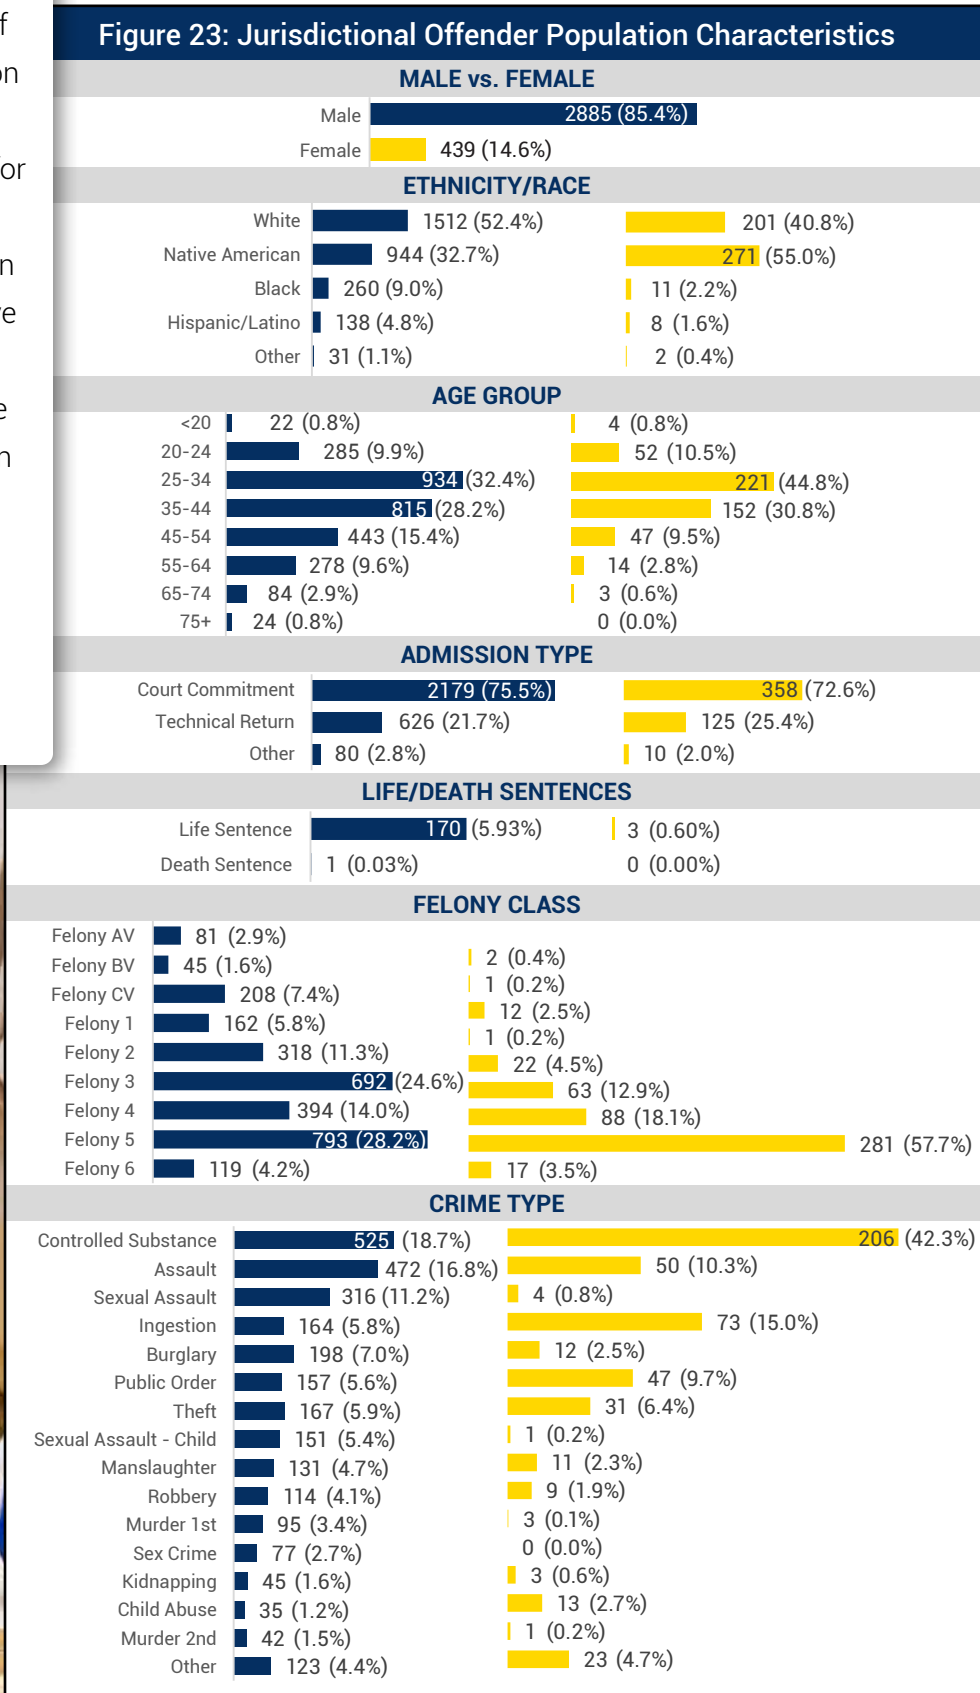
f
on
or
n
e
e
n

Figure 23: Jurisdictional Offender Population Characteristics

MALE vs. FEMALE

Male 2885 (85.4%)
Female 439 (14.6%)

ETHNICITY/RACE

| | Male | Female |
|---|---|---|
| White | 1512 (52.4%) | 201 (40.8%) |
| Native American | 944 (32.7%) | 271 (55.0%) |
| Black | 260 (9.0%) | 11 (2.2%) |
| Hispanic/Latino | 138 (4.8%) | 8 (1.6%) |
| Other | 31 (1.1%) | 2 (0.4%) |

AGE GROUP

| | Male | Female |
|---|---|---|
| <20 | 22 (0.8%) | 4 (0.8%) |
| 20-24 | 285 (9.9%) | 52 (10.5%) |
| 25-34 | 934 (32.4%) | 221 (44.8%) |
| 35-44 | 815 (28.2%) | 152 (30.8%) |
| 45-54 | 443 (15.4%) | 47 (9.5%) |
| 55-64 | 278 (9.6%) | 14 (2.8%) |
| 65-74 | 84 (2.9%) | 3 (0.6%) |
| 75+ | 24 (0.8%) | 0 (0.0%) |

ADMISSION TYPE

| | Male | Female |
|---|---|---|
| Court Commitment | 2179 (75.5%) | 358 (72.6%) |
| Technical Return | 626 (21.7%) | 125 (25.4%) |
| Other | 80 (2.8%) | 10 (2.0%) |

LIFE/DEATH SENTENCES

| | Male | Female |
|---|---|---|
| Life Sentence | 170 (5.93%) | 3 (0.60%) |
| Death Sentence | 1 (0.03%) | 0 (0.00%) |

FELONY CLASS

| | Male | Female |
|---|---|---|
| Felony AV | 81 (2.9%) | 2 (0.4%) |
| Felony BV | 45 (1.6%) | 1 (0.2%) |
| Felony CV | 208 (7.4%) | 12 (2.5%) |
| Felony 1 | 162 (5.8%) | 1 (0.2%) |
| Felony 2 | 318 (11.3%) | 22 (4.5%) |
| Felony 3 | 692 (24.6%) | 63 (12.9%) |
| Felony 4 | 394 (14.0%) | 88 (18.1%) |
| Felony 5 | 793 (28.2%) | 281 (57.7%) |
| Felony 6 | 119 (4.2%) | 17 (3.5%) |

CRIME TYPE

| | Male | Female |
|---|---|---|
| Controlled Substance | 525 (18.7%) | 206 (42.3%) |
| Assault | 472 (16.8%) | 50 (10.3%) |
| Sexual Assault | 316 (11.2%) | 4 (0.8%) |
| Ingestion | 164 (5.8%) | 73 (15.0%) |
| Burglary | 198 (7.0%) | 12 (2.5%) |
| Public Order | 157 (5.6%) | 47 (9.7%) |
| Theft | 167 (5.9%) | 31 (6.4%) |
| Sexual Assault - Child | 151 (5.4%) | 1 (0.2%) |
| Manslaughter | 131 (4.7%) | 11 (2.3%) |
| Robbery | 114 (4.1%) | 9 (1.9%) |
| Murder 1st | 95 (3.4%) | 3 (0.1%) |
| Sex Crime | 77 (2.7%) | 0 (0.0%) |
| Kidnapping | 45 (1.6%) | 3 (0.6%) |
| Child Abuse | 35 (1.2%) | 13 (2.7%) |
| Murder 2nd | 42 (1.5%) | 1 (0.2%) |
| Other | 123 (4.4%) | 23 (4.7%) |